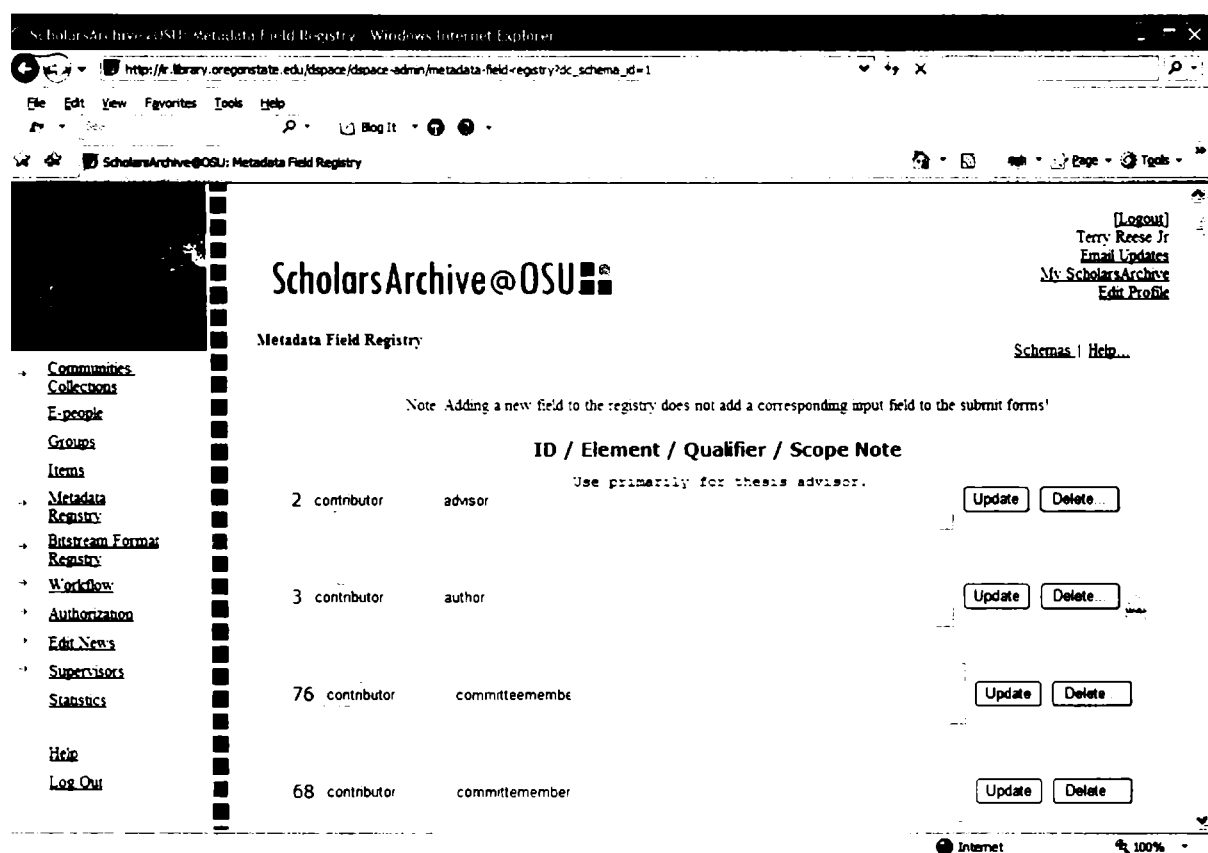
ScholarsArchive@OSU: Metadata Field Registry - Windows Internet Explorer

http://ir.library.oregonstate.edu/dspace/dspace-admin/metadata-field-registry?dc_schema_id=1

File Edit View Favorites Tools Help

Blog It

ScholarsArchive@OSU: Metadata Field Registry

Page Tools

[Logout]
Terry Reese Jr
Email Updates
My ScholarsArchive
Edit Profile

ScholarsArchive@OSU

Metadata Field Registry

Schemas | Help...

Communities
Collections
E-people
Groups
Items
Metadata Registry
Bitstream Format Registry
Workflow
Authorization
Edit News
Supervisors
Statistics

Help
Log Out

Note Adding a new field to the registry does not add a corresponding input field to the submit forms!

ID / Element / Qualifier / Scope Note

| | | | | |
|---|---|---|---|---|
| 2 | contributor | advisor | Use primarily for thesis advisor. | Update Delete... |
| 3 | contributor | author | | Update Delete... |
| 76 | contributor | committeemembe | | Update Delete |
| 68 | contributor | committemember | | Update Delete |

Internet 100%